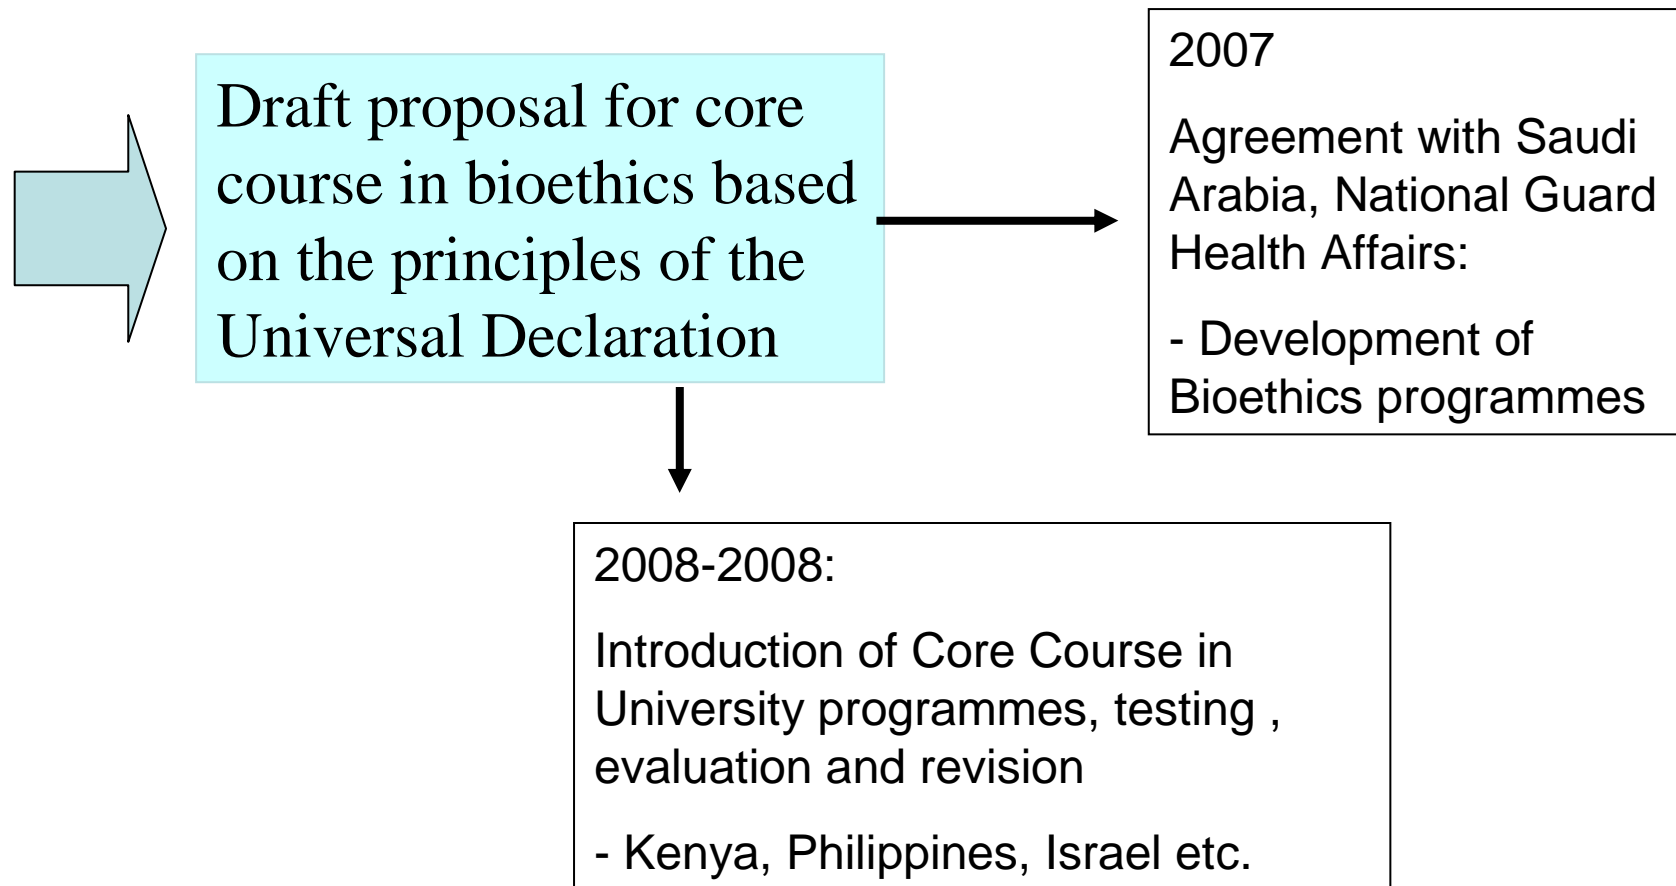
Draft proposal for core course in bioethics based on the principles of the Universal Declaration

2007

Agreement with Saudi Arabia, National Guard Health Affairs:

- Development of Bioethics programmes

2008-2008:

Introduction of Core Course in University programmes, testing , evaluation and revision

- Kenya, Philippines, Israel etc.